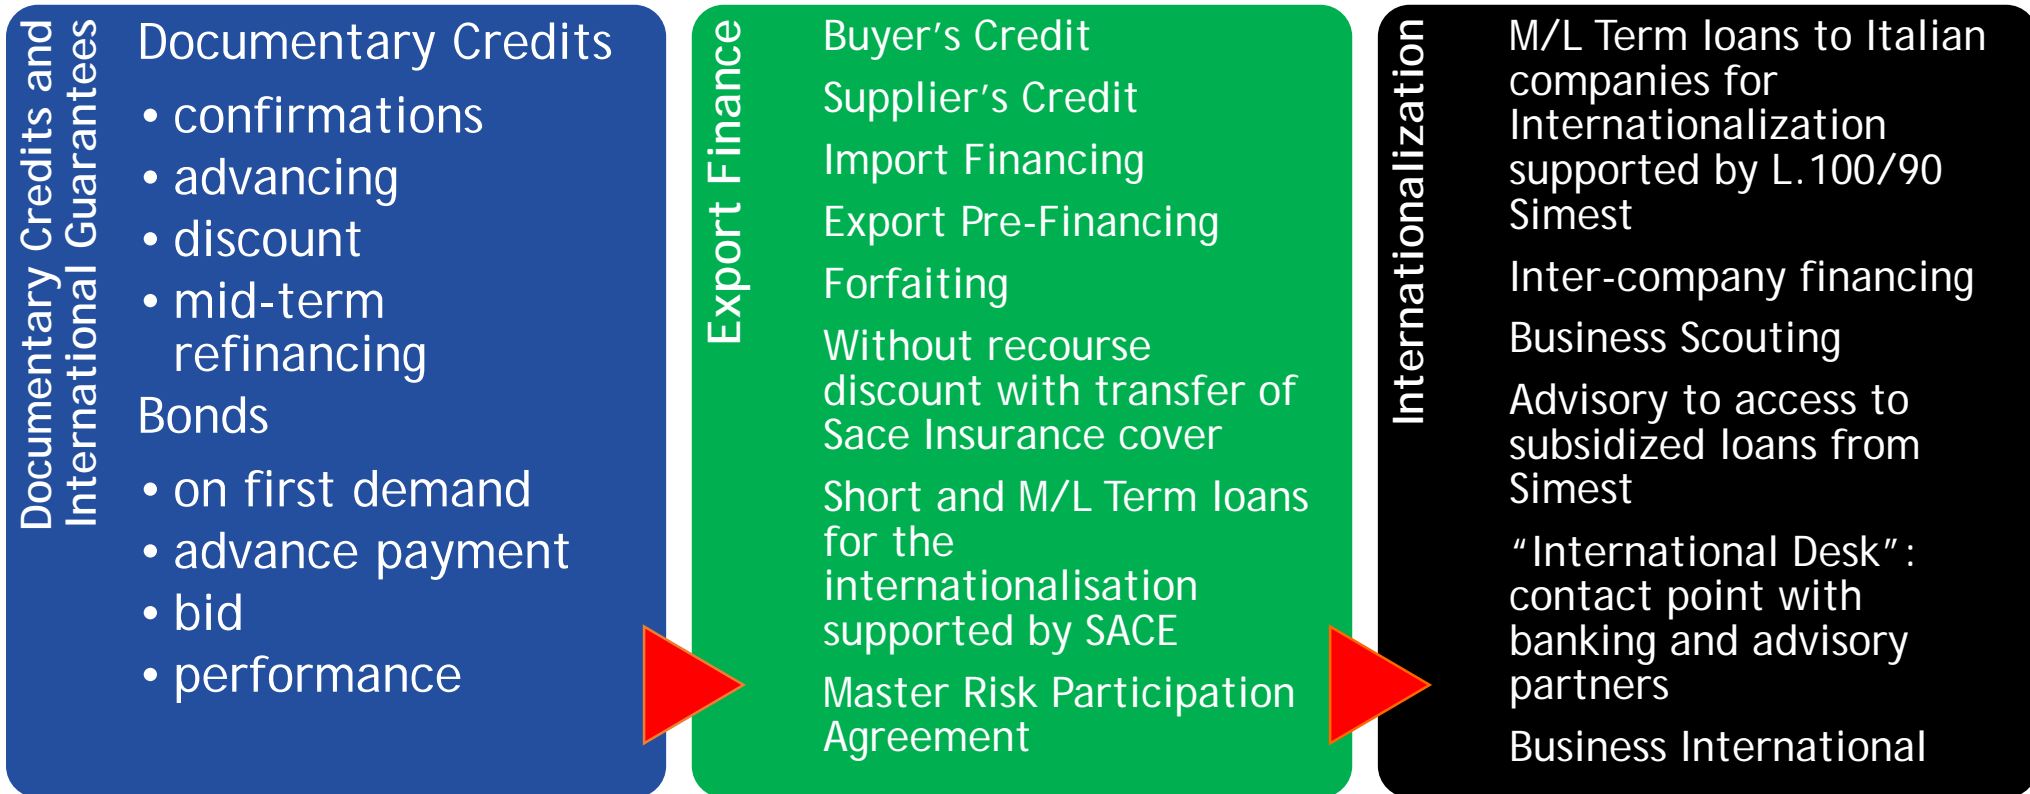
Documentary Credits and International Guarantees

Documentary Credits

• confirmations
• advancing
• discount
• mid-term refinancing

Bonds

• on first demand
• advance payment
• bid
• performance

Export Finance

Buyer's Credit

Supplier's Credit

Import Financing

Export Pre-Financing

Forfaiting

Without recourse discount with transfer of Sace Insurance cover

Short and M/L Term loans for the internationalisation supported by SACE

Master Risk Participation Agreement

Internationalization

M/L Term loans to Italian companies for Internationalization supported by L.100/90 Simest

Inter-company financing

Business Scouting

Advisory to access to subsidized loans from Simest

"International Desk": contact point with banking and advisory partners

Business International